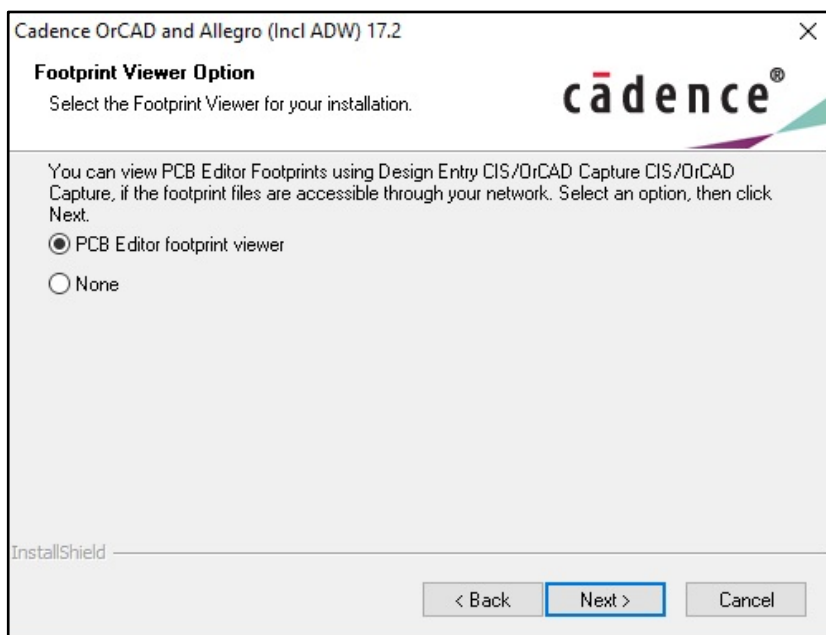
Cadence OrCAD and Allegro (Incl ADW) 17.2

×

Footprint Viewer Option

Select the Footprint Viewer for your installation.

cādence®

You can view PCB Editor Footprints using Design Entry CIS/OrCAD Capture CIS/OrCAD Capture, if the footprint files are accessible through your network. Select an option, then click Next.

PCB Editor footprint viewer

None

InstallShield

< Back

Next >

Cancel